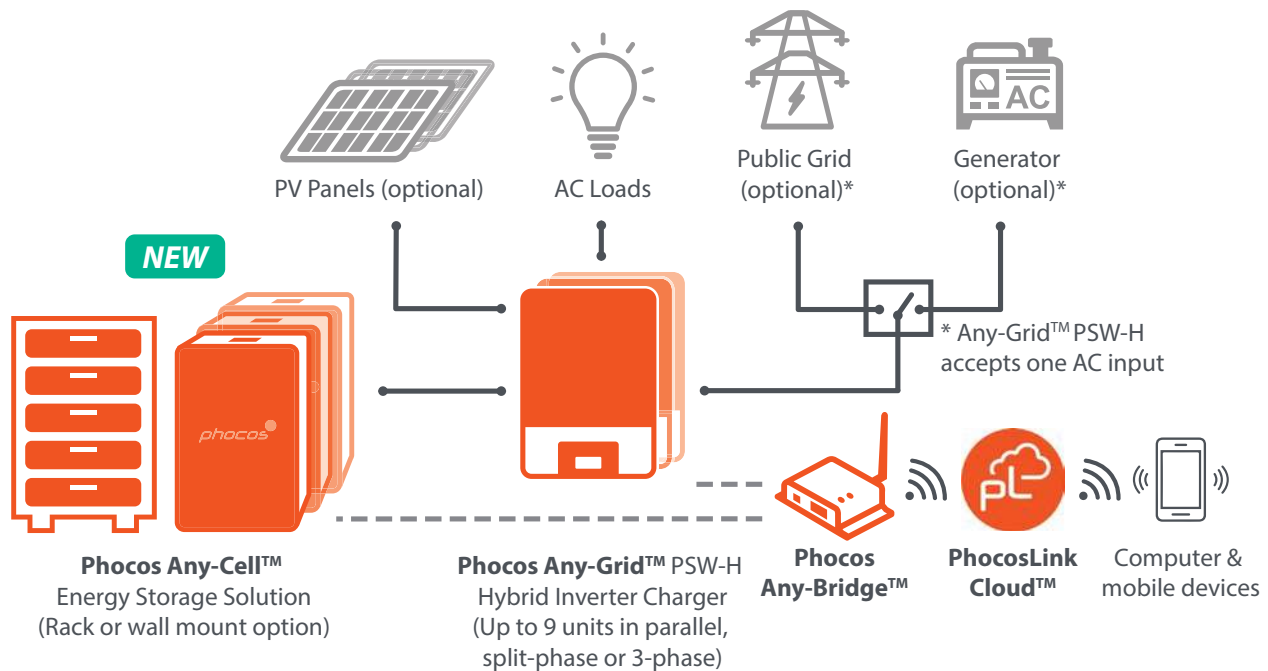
PV Panels (optional)

AC Loads

Public Grid (optional)*

AC

Generator (optional)*

NEW

phocos

* Any-Grid™ PSW-H accepts one AC input

pL

**Phocos Any-Cell™**
Energy Storage Solution
(Rack or wall mount option)

**Phocos Any-Grid™** PSW-H
Hybrid Inverter Charger
(Up to 9 units in parallel, split-phase or 3-phase)

**Phocos Any-Bridge™**

**PhocosLink Cloud™**

Computer & mobile devices